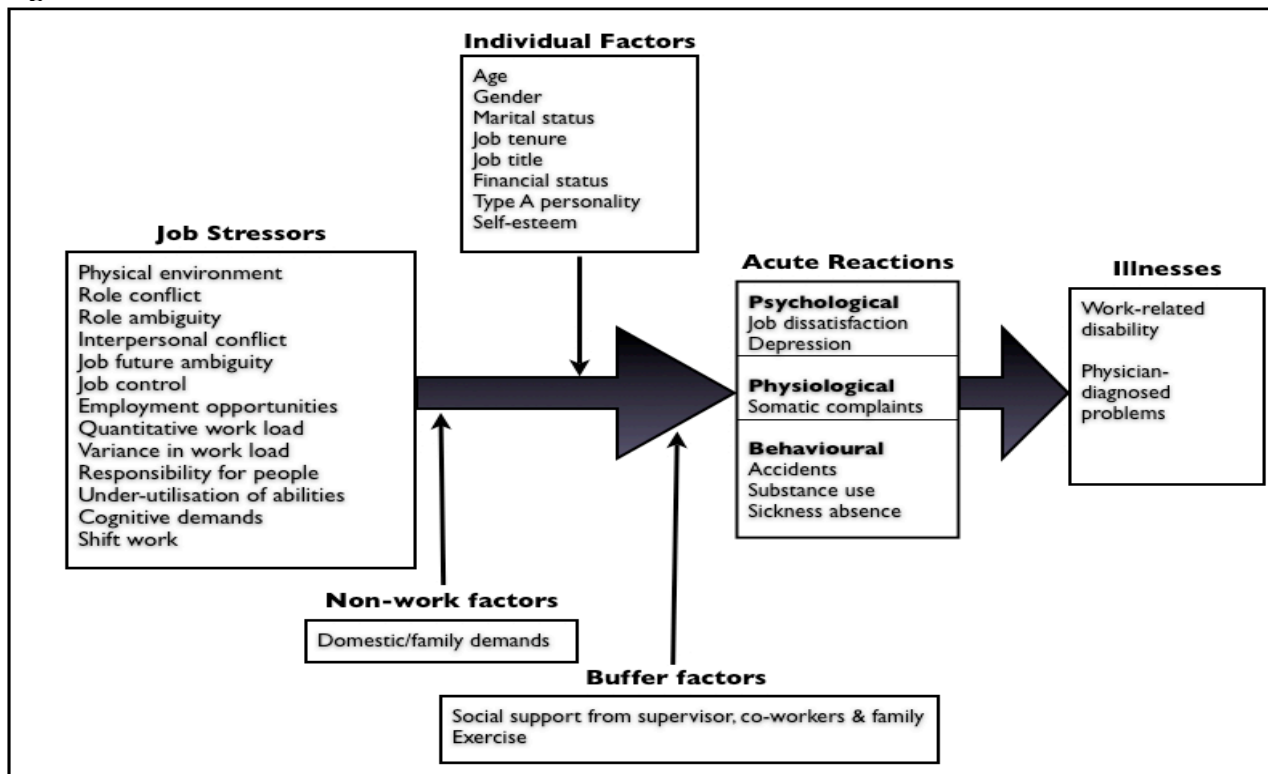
Individual Factors

Age
Gender
Marital status
Job tenure
Job title
Financial status
Type A personality
Self-esteem

Job Stressors

Physical environment
Role conflict
Role ambiguity
Interpersonal conflict
Job future ambiguity
Job control
Employment opportunities
Quantitative work load
Variance in work load
Responsibility for people
Under-utilisation of abilities
Cognitive demands
Shift work

Acute Reactions

Psychological
Job dissatisfaction
Depression

Physiological
Somatic complaints

Behavioural
Accidents
Substance use
Sickness absence

Illnesses

Work-related disability

Physician-diagnosed problems

Non-work factors

Domestic/family demands

Buffer factors

Social support from supervisor, co-workers & family
Exercise